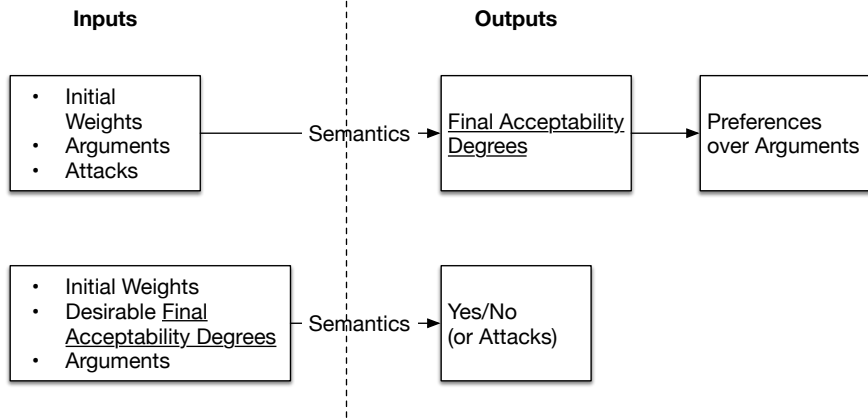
Inputs

Outputs

- Initial Weights
- Arguments
- Attacks

Semantics

Final Acceptability Degrees

Preferences over Arguments

- Initial Weights
- Desirable Final Acceptability Degrees
- Arguments

Semantics

Yes/No (or Attacks)